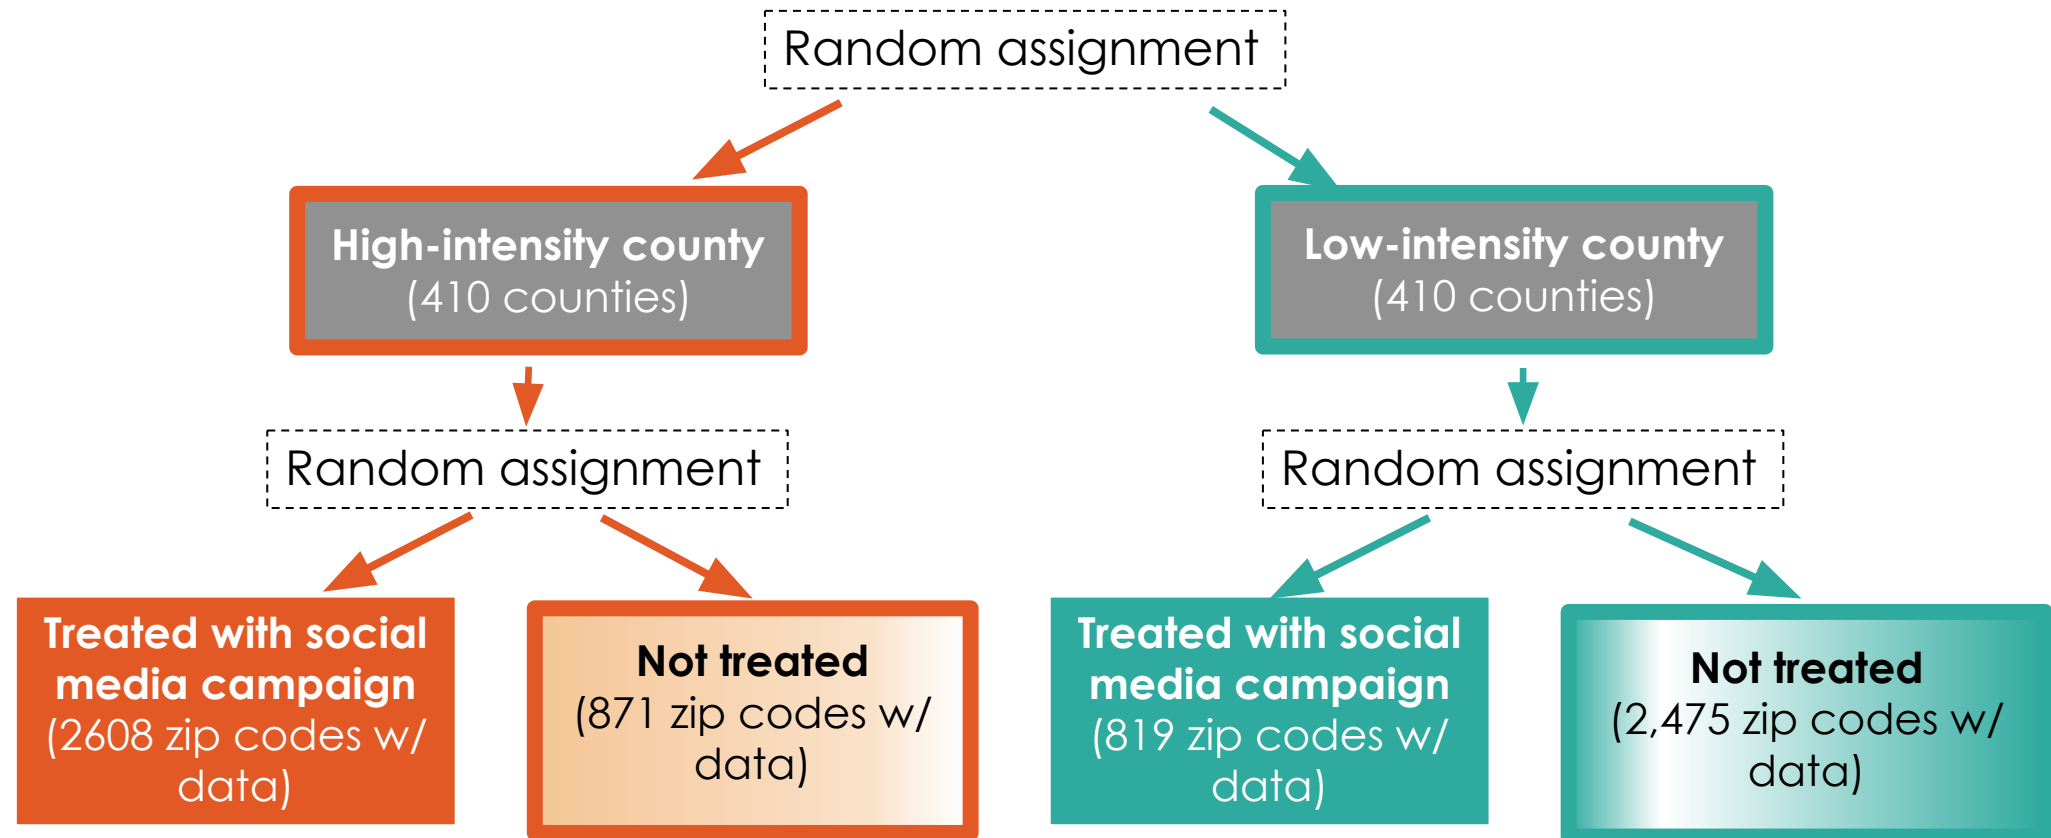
Random assignment

High-intensity county
(410 counties)

Low-intensity county
(410 counties)

Random assignment

Random assignment

Treated with social media campaign
(2608 zip codes w/ data)

Not treated
(871 zip codes w/ data)

Treated with social media campaign
(819 zip codes w/ data)

Not treated
(2,475 zip codes w/ data)